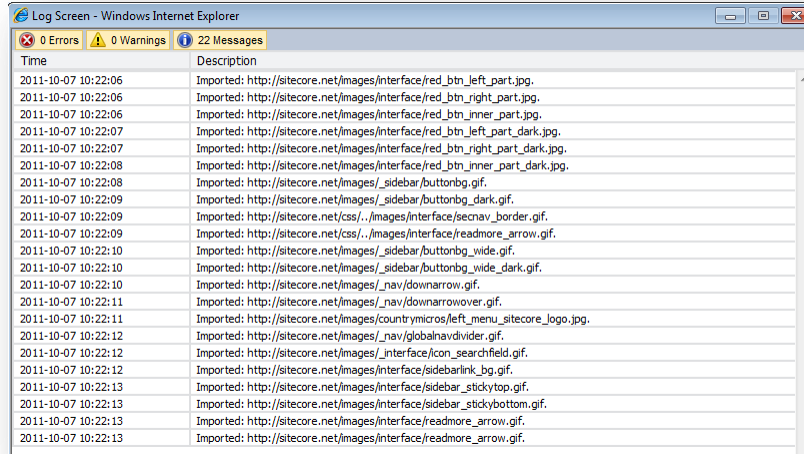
Log Screen - Windows Internet Explorer

0 Errors | 0 Warnings | 22 Messages

| Time | Description |
|---|---|
| 2011-10-07 10:22:06 | Imported: http://sitecore.net/images/interface/red_btn_left_part.jpg. |
| 2011-10-07 10:22:06 | Imported: http://sitecore.net/images/interface/red_btn_right_part.jpg. |
| 2011-10-07 10:22:06 | Imported: http://sitecore.net/images/interface/red_btn_inner_part.jpg. |
| 2011-10-07 10:22:07 | Imported: http://sitecore.net/images/interface/red_btn_left_part_dark.jpg. |
| 2011-10-07 10:22:07 | Imported: http://sitecore.net/images/interface/red_btn_right_part_dark.jpg. |
| 2011-10-07 10:22:08 | Imported: http://sitecore.net/images/interface/red_btn_inner_part_dark.jpg. |
| 2011-10-07 10:22:08 | Imported: http://sitecore.net/images/_sidebar/buttonbg.gif. |
| 2011-10-07 10:22:09 | Imported: http://sitecore.net/images/_sidebar/buttonbg_dark.gif. |
| 2011-10-07 10:22:09 | Imported: http://sitecore.net/css/../images/interface/secnav_border.gif. |
| 2011-10-07 10:22:09 | Imported: http://sitecore.net/css/../images/interface/readmore_arrow.gif. |
| 2011-10-07 10:22:10 | Imported: http://sitecore.net/images/_sidebar/buttonbg_wide.gif. |
| 2011-10-07 10:22:10 | Imported: http://sitecore.net/images/_sidebar/buttonbg_wide_dark.gif. |
| 2011-10-07 10:22:10 | Imported: http://sitecore.net/images/_nav/downarrow.gif. |
| 2011-10-07 10:22:11 | Imported: http://sitecore.net/images/_nav/downarrowover.gif. |
| 2011-10-07 10:22:11 | Imported: http://sitecore.net/images/countrymicros/left_menu_sitecore_logo.jpg. |
| 2011-10-07 10:22:12 | Imported: http://sitecore.net/images/_nav/globalnavdivider.gif. |
| 2011-10-07 10:22:12 | Imported: http://sitecore.net/images/_interface/icon_searchfield.gif. |
| 2011-10-07 10:22:12 | Imported: http://sitecore.net/images/interface/sidebarlink_bg.gif. |
| 2011-10-07 10:22:13 | Imported: http://sitecore.net/images/interface/sidebar_stickytop.gif. |
| 2011-10-07 10:22:13 | Imported: http://sitecore.net/images/interface/sidebar_stickybottom.gif. |
| 2011-10-07 10:22:13 | Imported: http://sitecore.net/images/interface/readmore_arrow.gif. |
| 2011-10-07 10:22:13 | Imported: http://sitecore.net/images/interface/readmore_arrow.gif. |